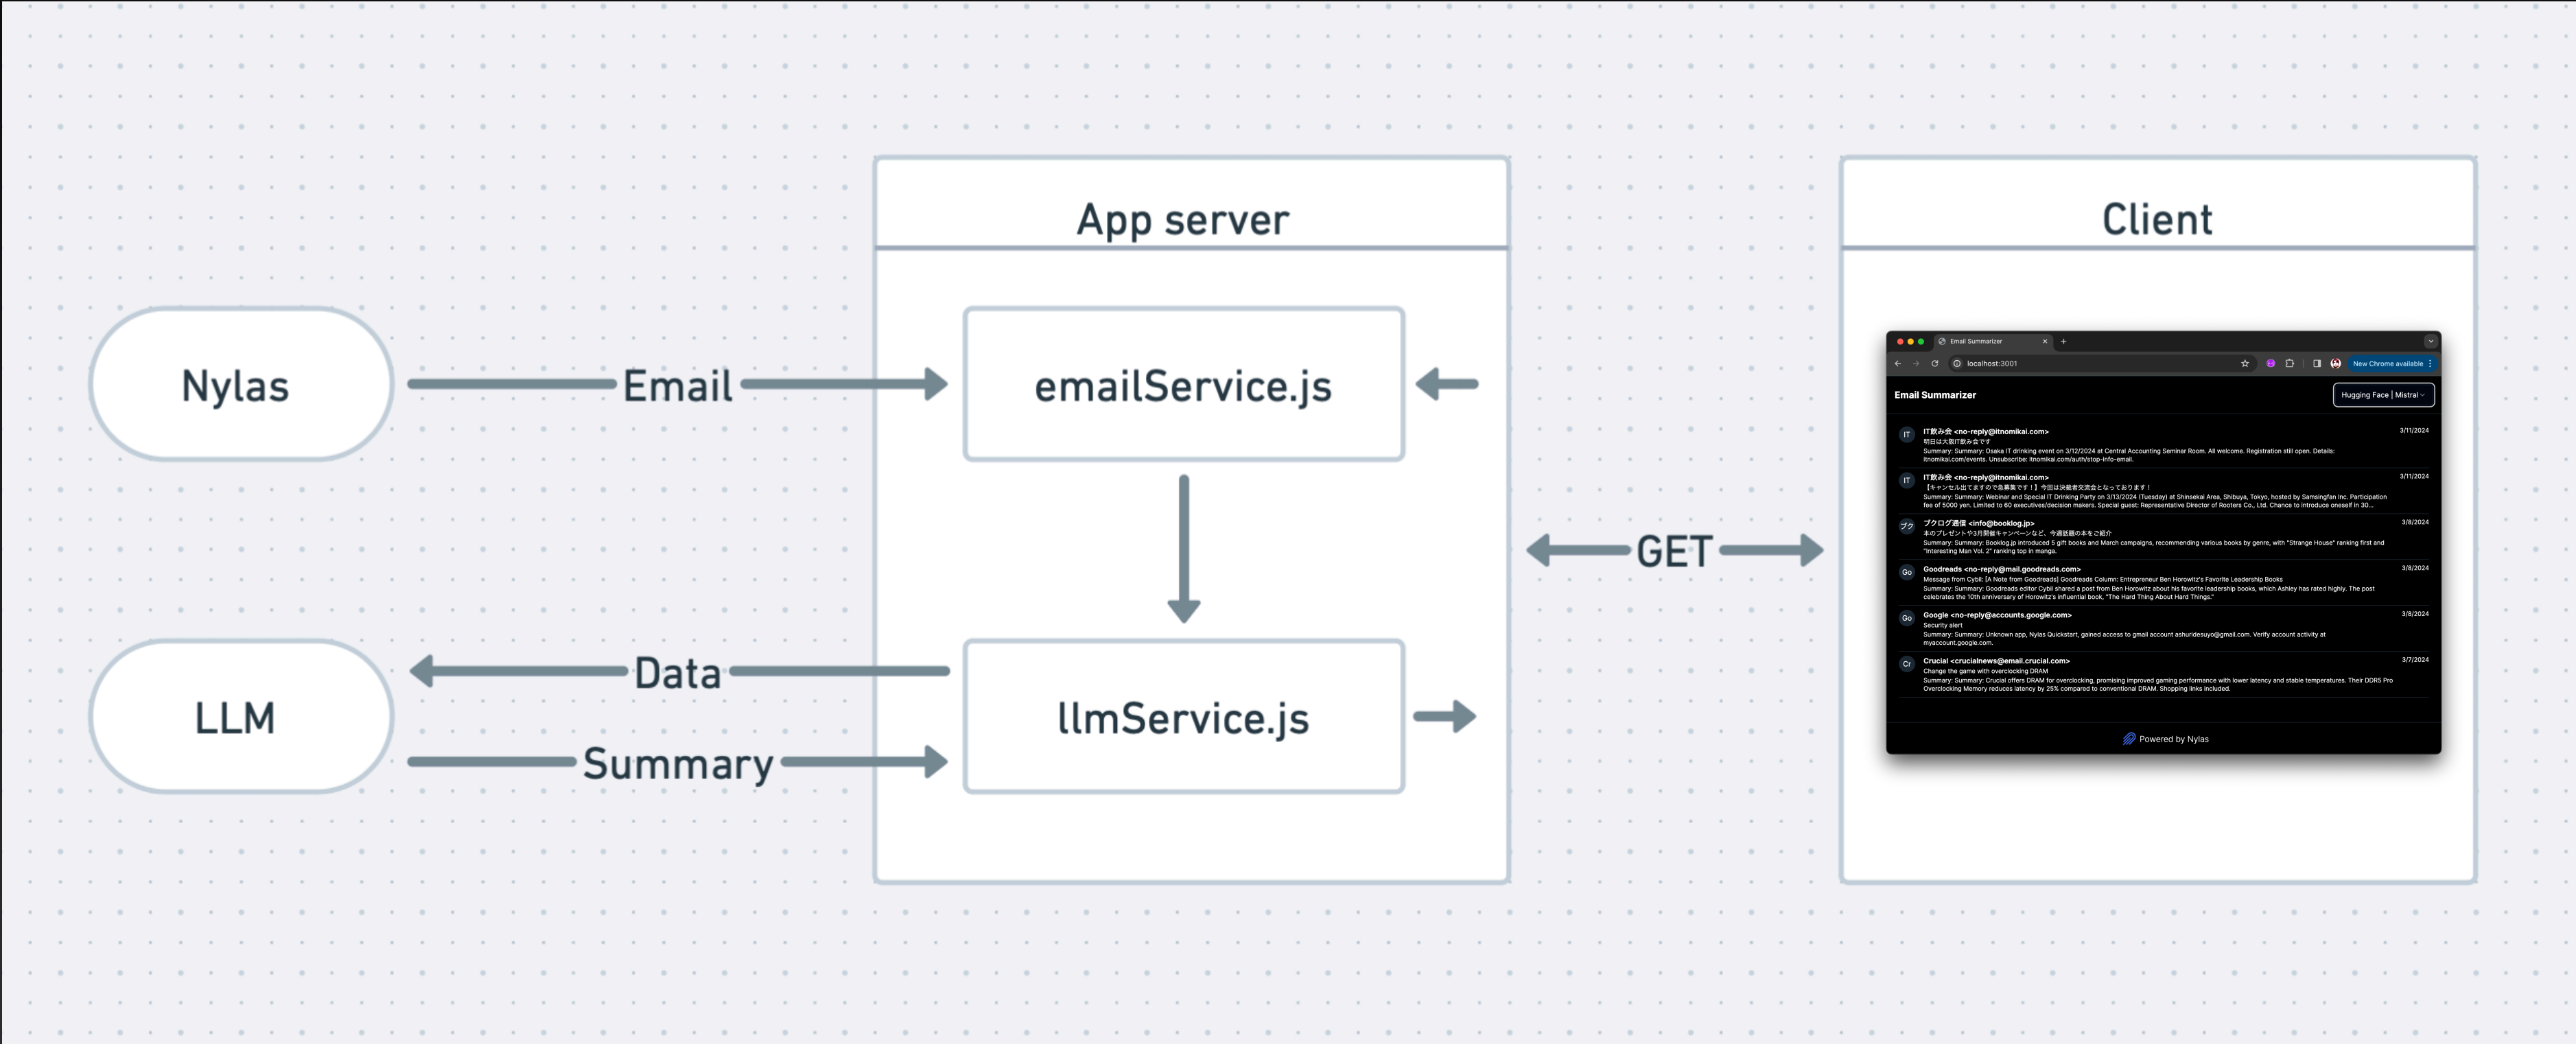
App server

Client

Nylas

Email

emailService.js

GET

LLM

Data

Summary

llmService.js

Email Summarizer

localhost:3001

New Chrome available

Email Summarizer

Hugging Face | Mistral

IT

IT飲み会 <no-reply@itnomikai.com>

3/11/2024

明日は大阪IT飲み会です

Summary: Summary: Osaka IT drinking event on 3/12/2024 at Central Accounting Seminar Room. All welcome. Registration still open. Details: itnomikai.com/events. Unsubscribe: itnomikai.com/auth/stop-info-email.

IT

IT飲み会 <no-reply@itnomikai.com>

3/11/2024

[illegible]

Summary: Summary: Webinar and Special IT Drinking Party on 3/13/2024 (Tuesday) at Shinsekai Area, Shibuya, Tokyo, hosted by Samsingfan Inc. Participation fee of 5000 yen. Limited to 60 executives/decision makers. Special guest: Representative Director of Rooters Co., Ltd. Chance to introduce oneself in 30...

ブク

ブクログ通信 <info@booklog.jp>

3/8/2024

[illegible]

Summary: Summary: Booklog.jp introduced 5 gift books and March campaigns, recommending various books by genre, with "Strange House" ranking first and "Interesting Man Vol. 2" ranking top in manga.

Go

Goodreads <no-reply@mail.goodreads.com>

3/8/2024

Message from Cybil: [A Note from Goodreads] Goodreads Column: Entrepreneur Ben Horowitz's Favorite Leadership Books

Summary: Summary: Goodreads editor Cybil shared a post from Ben Horowitz about his favorite leadership books, which Ashley has rated highly. The post celebrates the 10th anniversary of Horowitz's influential book, "The Hard Thing About Hard Things."

Go

Google <no-reply@accounts.google.com>

3/8/2024

Security alert

Summary: Summary: Unknown app, Nylas Quickstart, gained access to gmail account ashuridesuyo@gmail.com. Verify account activity at myaccount.google.com.

Cr

Crucial <crucialnews@email.crucial.com>

3/7/2024

Change the game with overclocking DRAM

Summary: Summary: Crucial offers DRAM for overclocking, promising improved gaming performance with lower latency and stable temperatures. Their DDR5 Pro Overclocking Memory reduces latency by 25% compared to conventional DRAM. Shopping links included.

Powered by Nylas